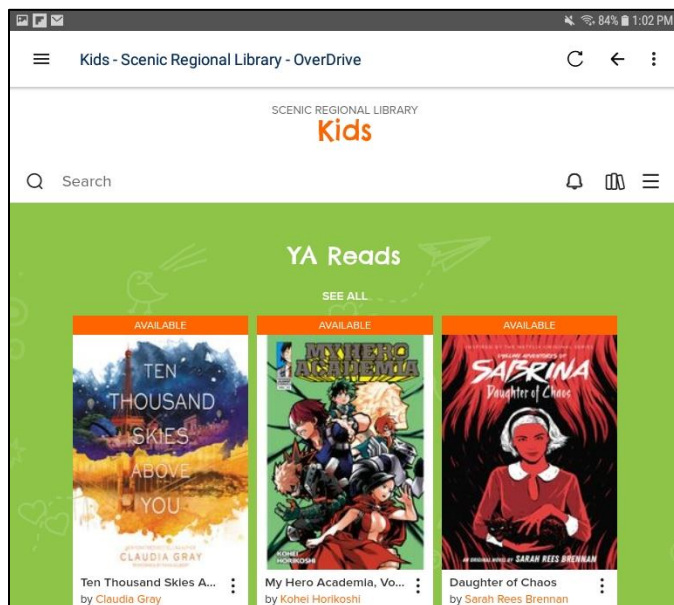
84% 1:02 PM

Kids - Scenic Regional Library - OverDrive

SCENIC REGIONAL LIBRARY
Kids

Search

YA Reads

SEE ALL

AVAILABLE
TEN THOUSAND SKIES ABOVE YOU
CLAUDIA GRAY
Ten Thousand Skies A...
by Claudia Gray

AVAILABLE
MY HERO ACADEMIA
KOHEI HORIKOSHI
My Hero Academia, Vo...
by Kohei Horikoshi

AVAILABLE
SABRINA
Daughter of Chaos
SARAH REES BRENNAN
Daughter of Chaos
by Sarah Rees Brennan